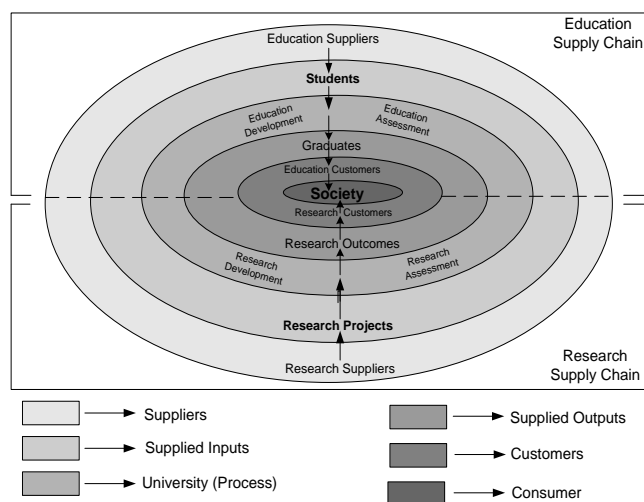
Education Supply Chain

Education Suppliers

Students

Education Development

Education Assessment

Graduates

Education Customers

Society

Research Customers

Research Outcomes

Research Development

Research Assessment

Research Projects

Research Suppliers

Research Supply Chain

Suppliers

Supplied Inputs

University (Process)

Supplied Outputs

Customers

Consumer